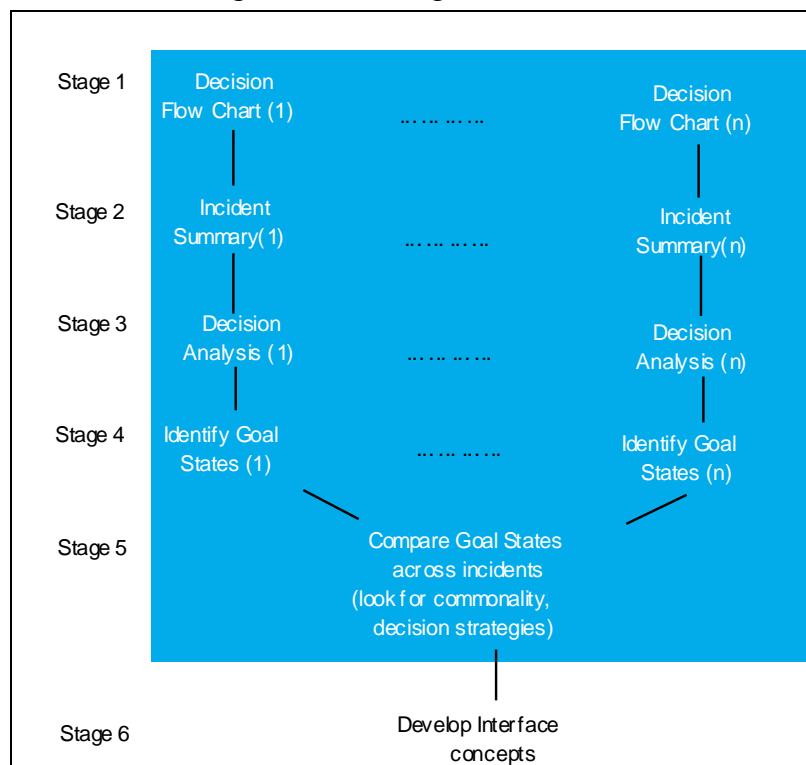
Stage 1
Decision Flow Chart (1)
………
Decision Flow Chart (n)

Stage 2
Incident Summary(1)
………
Incident Summary(n)

Stage 3
Decision Analysis (1)
………
Decision Analysis (n)

Stage 4
Identify Goal States (1)
………
Identify Goal States (n)

Stage 5
Compare Goal States across incidents (look for commonality, decision strategies)

Stage 6
Develop Interface concepts